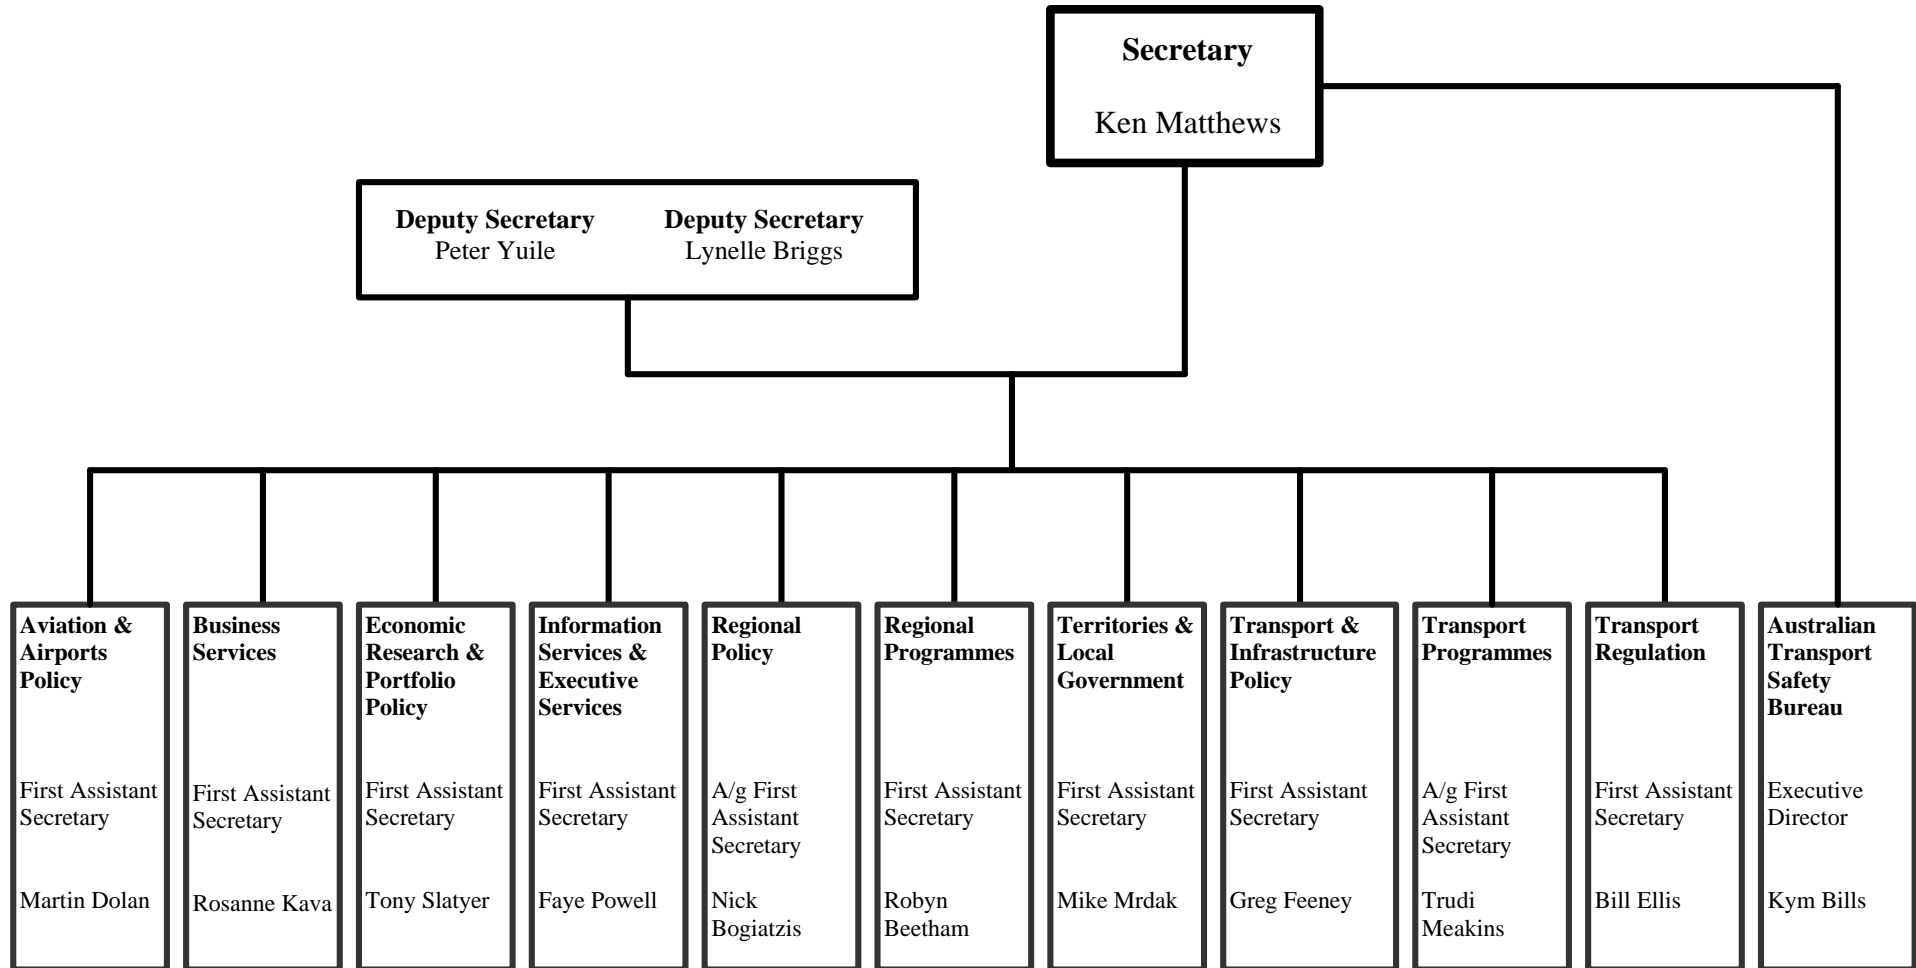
Secretary

Ken Matthews

Deputy Secretary
Peter Yuile

Deputy Secretary
Lynelle Briggs

Aviation & Airports Policy

First Assistant Secretary

Martin Dolan

Business Services

First Assistant Secretary

Rosanne Kava

Economic Research & Portfolio Policy

First Assistant Secretary

Tony Slatyer

Information Services & Executive Services

First Assistant Secretary

Faye Powell

Regional Policy

A/g First Assistant Secretary

Nick Bogiatzis

Regional Programmes

First Assistant Secretary

Robyn Beetham

Territories & Local Government

First Assistant Secretary

Mike Mrdak

Transport & Infrastructure Policy

First Assistant Secretary

Greg Feeney

Transport Programmes

A/g First Assistant Secretary

Trudi Meakins

Transport Regulation

First Assistant Secretary

Bill Ellis

Australian Transport Safety Bureau

Executive Director

Kym Bills